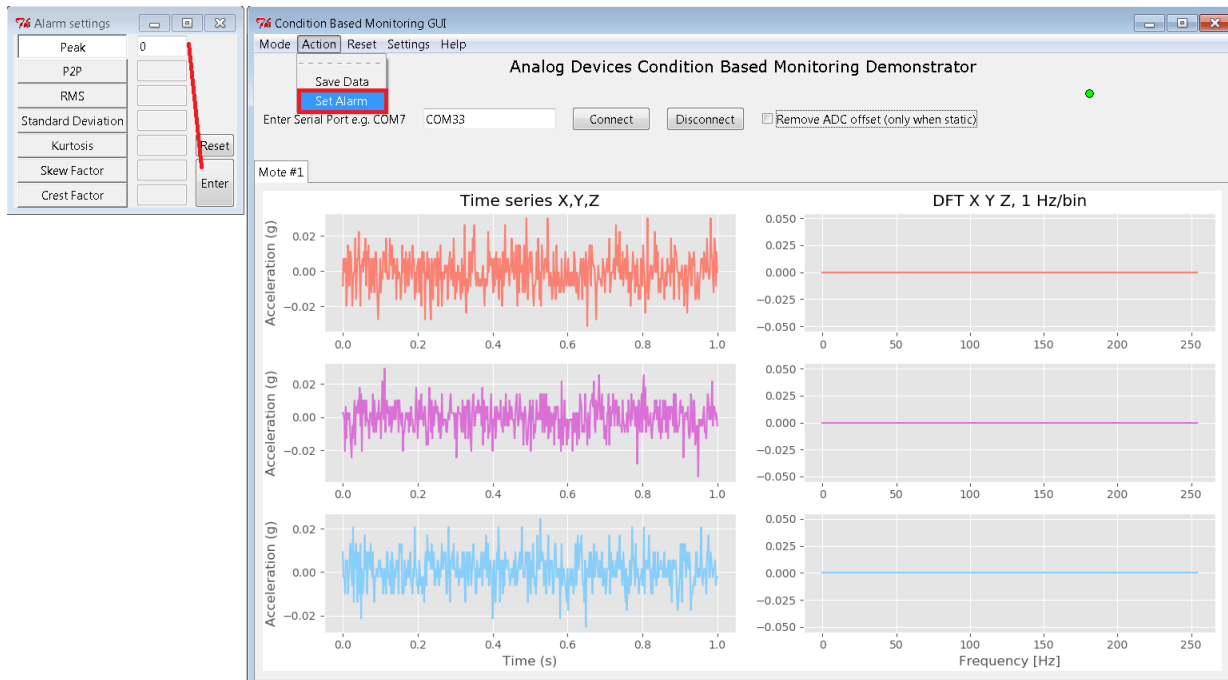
Alarm settings

Peak 0
P2P
RMS
Standard Deviation
Kurtosis
Skew Factor
Crest Factor
Reset
Enter

Condition Based Monitoring GUI

Mode Action Reset Settings Help

Save Data
Set Alarm

Analog Devices Condition Based Monitoring Demonstrator

Enter Serial Port e.g. COM7 COM33 Connect Disconnect Remove ADC offset (only when static)

Mote #1

Time series X,Y,Z

DFT X Y Z, 1 Hz/bin

Acceleration (g)

0.02
0.00
−0.02

0.0 0.2 0.4 0.6 0.8 1.0

Time (s)

0.050
0.025
0.000
−0.025
−0.050

0 50 100 150 200 250

Frequency [Hz]